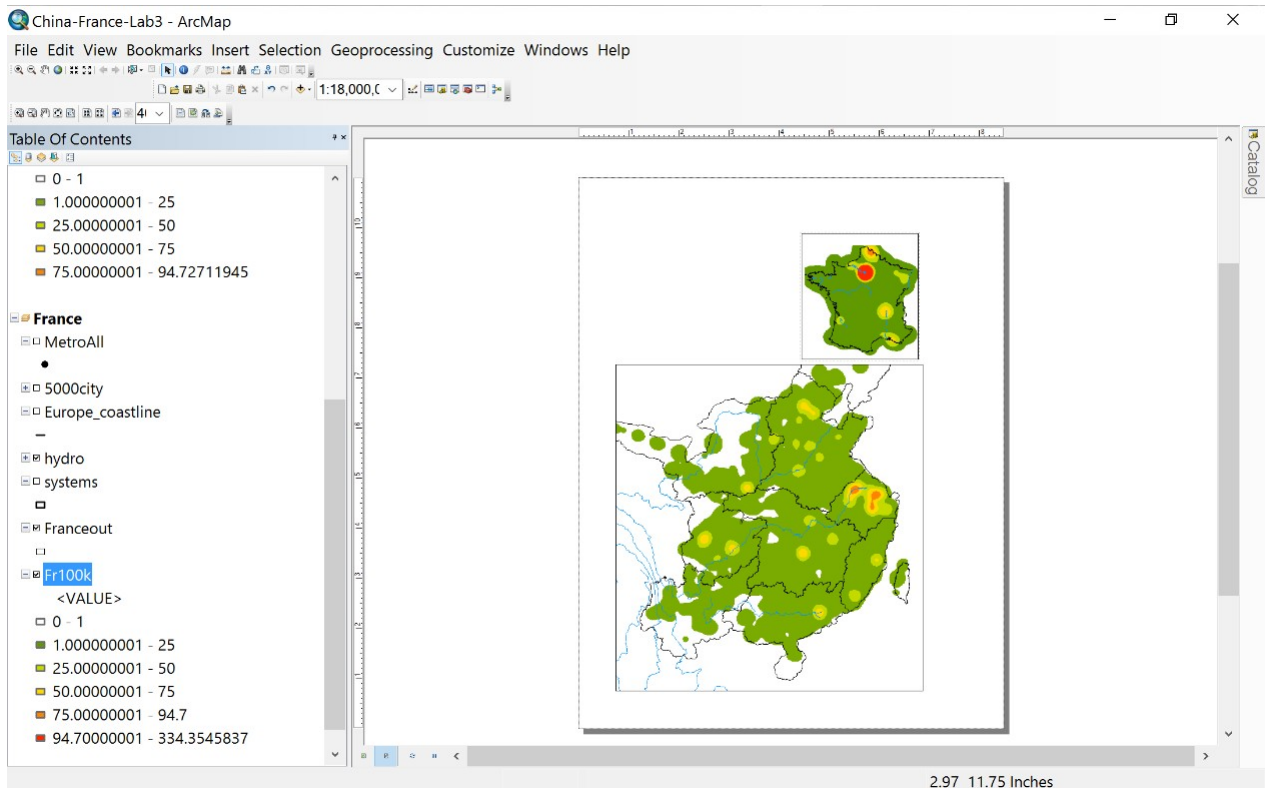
China-France-Lab3 - ArcMap

File Edit View Bookmarks Insert Selection Geoprocessing Customize Windows Help

1:18,000,0

Table Of Contents

0 - 1
1.000000001 - 25
25.00000001 - 50
50.00000001 - 75
75.00000001 - 94.72711945

France
MetroAll
5000city
Europe_coastline
hydro
systems
Franceout
Fr100k
<VALUE>
0 - 1
1.000000001 - 25
25.00000001 - 50
50.00000001 - 75
75.00000001 - 94.7
94.70000001 - 334.3545837

Catalog

2.97 11.75 Inches